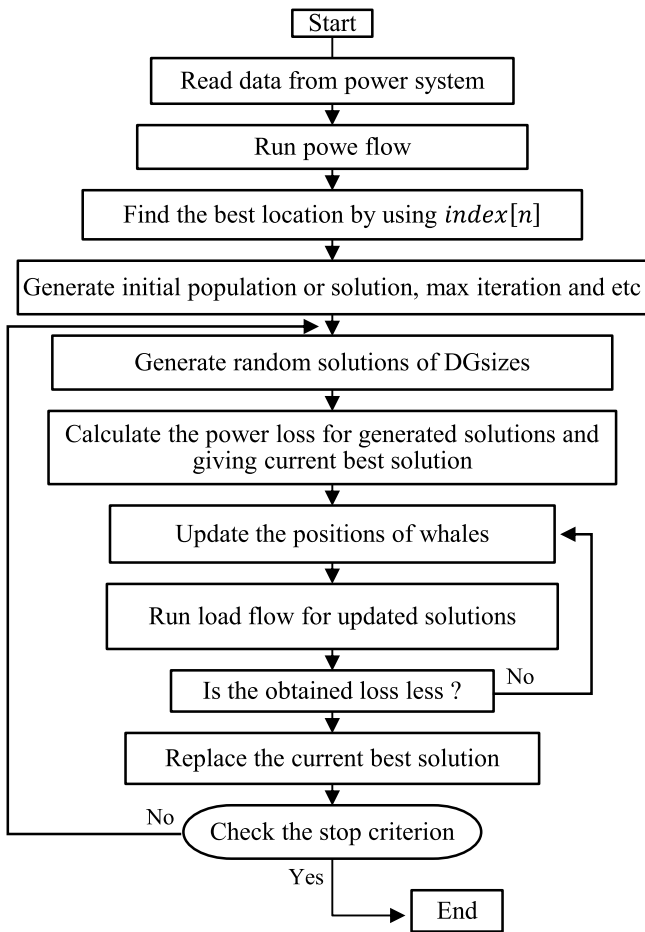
Start

Read data from power system

Run powe flow

Find the best location by using $index[n]$

Generate initial population or solution, max iteration and etc

Generate random solutions of DGsizes

Calculate the power loss for generated solutions and giving current best solution

Update the positions of whales

Run load flow for updated solutions

Is the obtained loss less ?

No

Replace the current best solution

No

Check the stop criterion

Yes

End